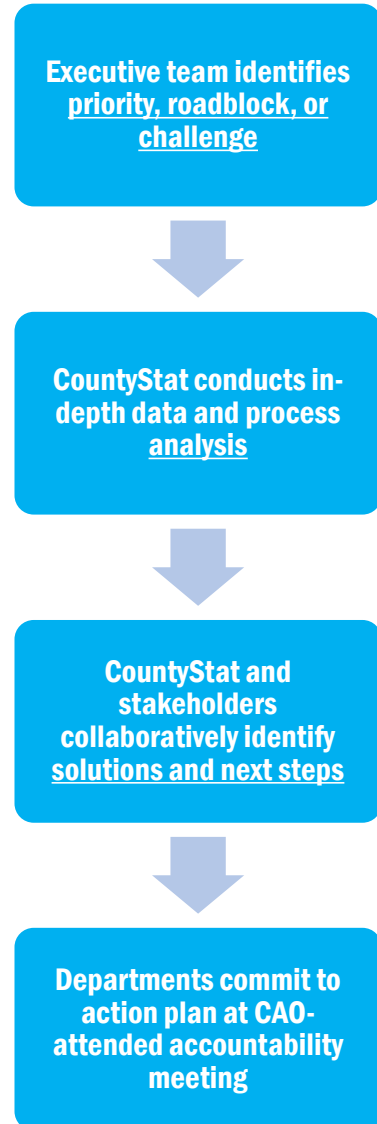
Executive team identifies priority, roadblock, or challenge

CountyStat conducts in-depth data and process analysis

CountyStat and stakeholders collaboratively identify solutions and next steps

Departments commit to action plan at CAO-attended accountability meeting